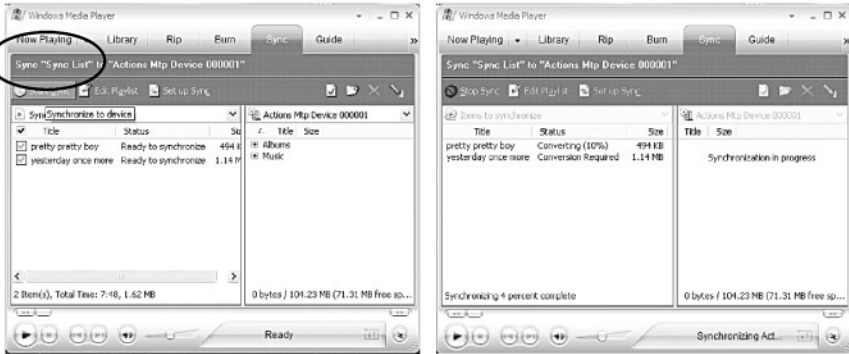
Windows Media Player

Now Playing Library Rip Burn Sync Guide

Sync "Sync List" to "Actions Mtp Device 000001"

Start Sync Edit Playlist Set up Sync

Sync Synchronize to device

Actions Mtp Device 000001

| Title | Status | Si |
|---|---|---|
| pretty pretty boy | Ready to synchronize | 494 k |
| yesterday once more | Ready to synchronize | 1.14 M |

Title Size

Albums

Music

2 Item(s), Total Time: 7:48, 1.62 MB

0 bytes / 104.23 MB (71.31 MB free sp...

Ready

Windows Media Player

Now Playing Library Rip Burn Sync Guide

Sync "Sync List" to "Actions Mtp Device 000001"

Stop Sync Edit Playlist Set up Sync

Items to synchronize

Actions Mtp Device 000001

| Title | Status | Size |
|---|---|---|
| pretty pretty boy | Converting (10%) | 494 KB |
| yesterday once more | Conversion Required | 1.14 MB |

Title Size

Synchronization in progress

Synchronizing 4 percent complete

0 bytes / 104.23 MB (71.31 MB free sp...

Synchronizing Act...